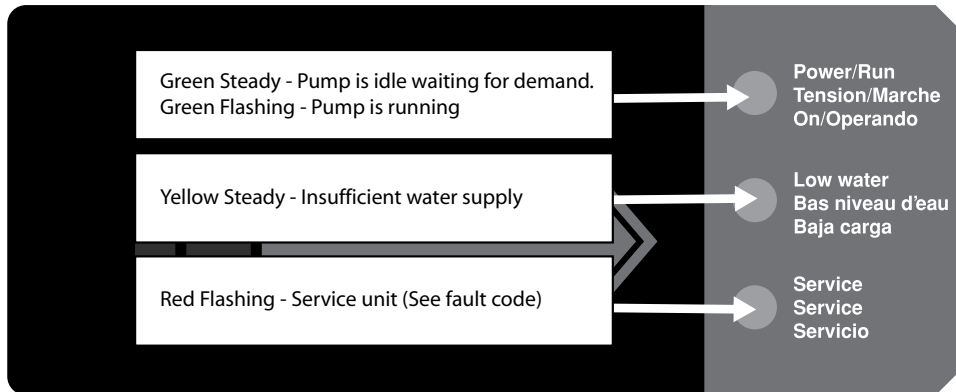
Green Steady - Pump is idle waiting for demand.
Green Flashing - Pump is running

Power/Run
Tension/Marche
On/Operando

Yellow Steady - Insufficient water supply

Low water
Bas niveau d'eau
Baja carga

Red Flashing - Service unit (See fault code)

Service
Service
Servicio